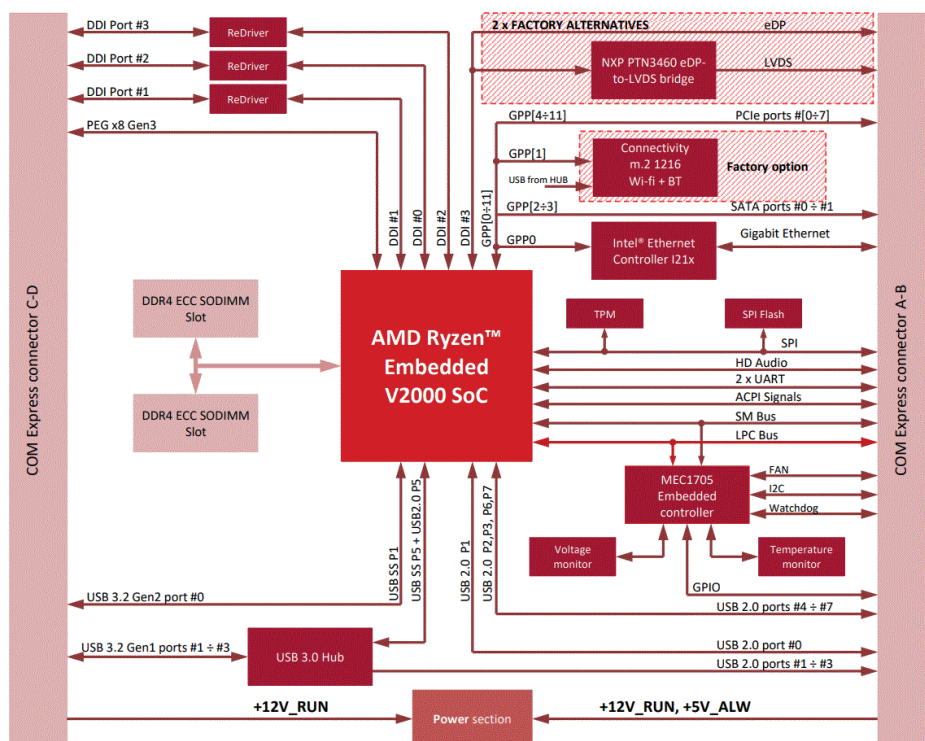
COM Express connector C-D

DDI Port #3
DDI Port #2
DDI Port #1
PEG x8 Gen3

ReDriver
ReDriver
ReDriver

2 x FACTORY ALTERNATIVES
eDP
NXP PTN3460 eDP-to-LVDS bridge
LVDS

GPP[4÷11]
PCIe ports #[0÷7]
GPP[1]
Connectivity m.2 1216 Wi-fi + BT
USB from HUB
Factory option
GPP[2÷3]
SATA ports #0 ÷ #1
GPP0
Intel® Ethernet Controller I21x
Gigabit Ethernet

DDI #1
DDI #0
DDI #2
DDI #3
GPP[0÷11]

DDR4 ECC SODIMM Slot
DDR4 ECC SODIMM Slot

AMD Ryzen™ Embedded V2000 SoC

TPM
SPI Flash
SPI
HD Audio
2 x UART
ACPI Signals
SM Bus
LPC Bus

MEC1705 Embedded controller
FAN
I2C
Watchdog
Voltage monitor
Temperature monitor
GPIO

USB SS P1
USB SS P5 + USB2.0 P5
USB 2.0 P1
USB 2.0 P2, P3, P6, P7

USB 3.2 Gen2 port #0
USB 3.2 Gen1 ports #1 ÷ #3
USB 3.0 Hub
USB 2.0 ports #4 ÷ #7
USB 2.0 port #0
USB 2.0 ports #1 ÷ #3

+12V_RUN
Power section
+12V_RUN, +5V_ALW

COM Express connector A-B